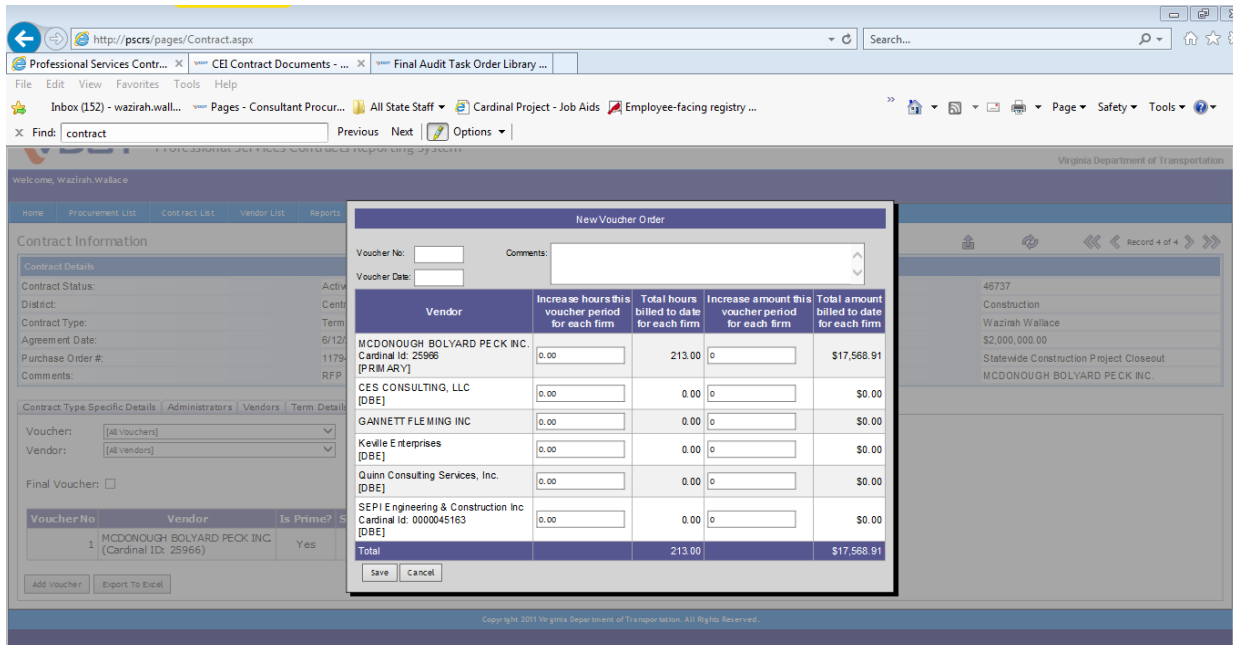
http://pscrs/pages/Contract.aspx

Search...

Professional Services Contr... ×
CEI Contract Documents - ... ×
Final Audit Task Order Library ...

File Edit View Favorites Tools Help

Inbox (152) - wazirah.wall... Pages - Consultant Procur... All State Staff ▾ Cardinal Project - Job Aids Employee-facing registry ...

Page ▾ Safety ▾ Tools ▾

× Find: contract Previous Next Options ▾

Professional Services Contracts Reporting System

Virginia Department of Transportation

Welcome, Wazirah.Wallace

Home Procurement List Contract List Vendor List Reports

Contract Information

Record 4 of 4

Contract Details

Contract Status: Activ
District: Centr
Contract Type: Term
Agreement Date: 6/12/
Purchase Order #: 1179
Comments: RFP

46737
Construction
Wazirah Wallace
$2,000,000.00
Statewide Construction Project Closeout
MCDONOUGH BOLYARD PECK INC.

Contract Type Specific Details | Administrators | Vendors | Term Details

Voucher: [All Vouchers]
Vendor: [All Vendors]

Final Voucher:

| Voucher No | Vendor | Is Prime? | S |
|---|---|---|---|
| 1 | MCDONOUGH BOLYARD PECK INC. (Cardinal ID: 25966) | Yes | |

Add Voucher Export To Excel

New Voucher Order

Voucher No:
Comments:
Voucher Date:

| Vendor | Increase hours this voucher period for each firm | Total hours billed to date for each firm | Increase amount this voucher period for each firm | Total amount billed to date for each firm |
|---|---|---|---|---|
| MCDONOUGH BOLYARD PECK INC. Cardinal Id: 25966 [PRIMARY] | 0.00 | 213.00 | 0 | $17,568.91 |
| CES CONSULTING, LLC [DBE] | 0.00 | 0.00 | 0 | $0.00 |
| GANNETT FLEMING INC | 0.00 | 0.00 | 0 | $0.00 |
| Keville Enterprises [DBE] | 0.00 | 0.00 | 0 | $0.00 |
| Quinn Consulting Services, Inc. [DBE] | 0.00 | 0.00 | 0 | $0.00 |
| SEPI Engineering & Construction Inc Cardinal Id: 0000045163 [DBE] | 0.00 | 0.00 | 0 | $0.00 |
| Total | | 213.00 | | $17,568.91 |

Save Cancel

Copyright 2011 Virginia Department of Transportation. All Rights Reserved.